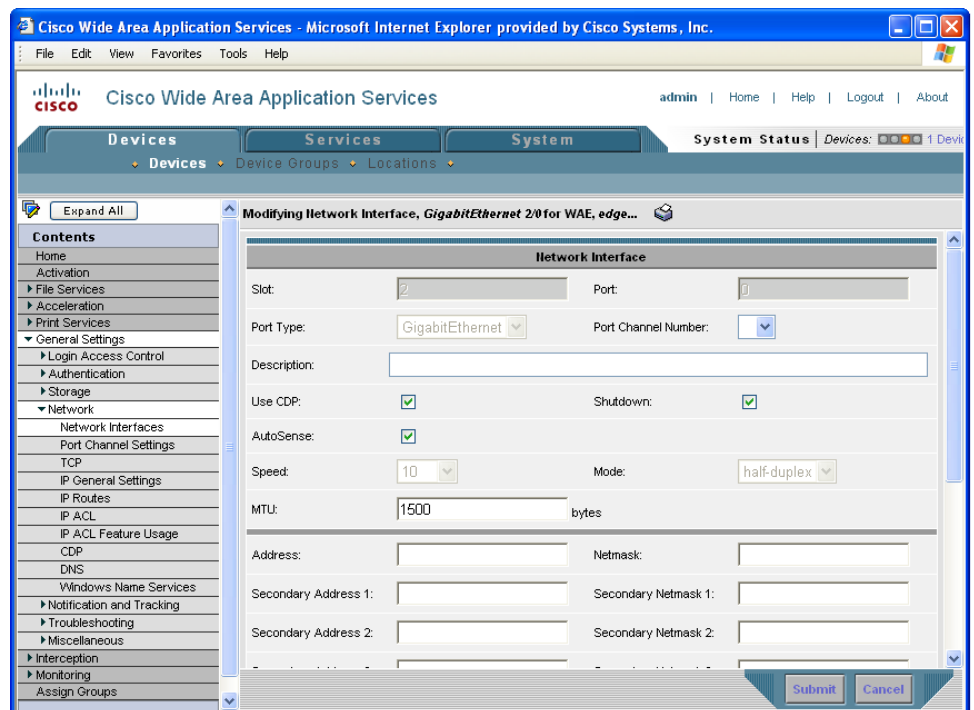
Cisco Wide Area Application Services - Microsoft Internet Explorer provided by Cisco Systems, Inc.

File Edit View Favorites Tools Help

cisco Cisco Wide Area Application Services

admin | Home | Help | Logout | About

Devices Services System

System Status | Devices: 1 Devi

• Devices • Device Groups • Locations •

Expand All

Contents

Home
Activation
File Services
Acceleration
Print Services
General Settings
Login Access Control
Authentication
Storage
Network
Network Interfaces
Port Channel Settings
TCP
IP General Settings
IP Routes
IP ACL
IP ACL Feature Usage
CDP
DNS
Windows Name Services
Notification and Tracking
Troubleshooting
Miscellaneous
Interception
Monitoring
Assign Groups

Modifying Network Interface, GigabitEthernet 2/0 for WAE, edge...

Network Interface

| Slot: | 2 | Port: | 0 |
|---|---|---|---|
| Port Type: | GigabitEthernet | Port Channel Number: | |
| Description: | | | |
| Use CDP: | ☑ | Shutdown: | ☑ |
| AutoSense: | ☑ | | |
| Speed: | 10 | Mode: | half-duplex |
| MTU: | 1500 bytes | | |
| Address: | | Netmask: | |
| Secondary Address 1: | | Secondary Netmask 1: | |
| Secondary Address 2: | | Secondary Netmask 2: | |

Submit Cancel